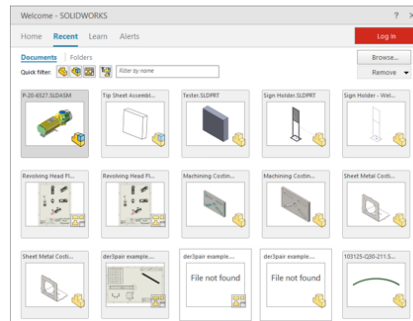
Welcome - SOLIDWORKS

?

Home Recent Learn Alerts

Log in

Documents | Folders

Browse...

Quick Filter:

Filter by name

Remove

P-20-6527.SLDASM

Tip Sheet Assembl...

Tester.SLDPRT

Sign Holder.SLDPRT

Sign Holder - Wel...

Revolving Head Pl...

Revolving Head Pl...

Machining Codin...

Machining Codin...

Sheet Metal Codi...

Sheet Metal Codi...

der3pair example...

der3pair example...

File not found

der3pair example...

File not found

103125-Q20-211.S...